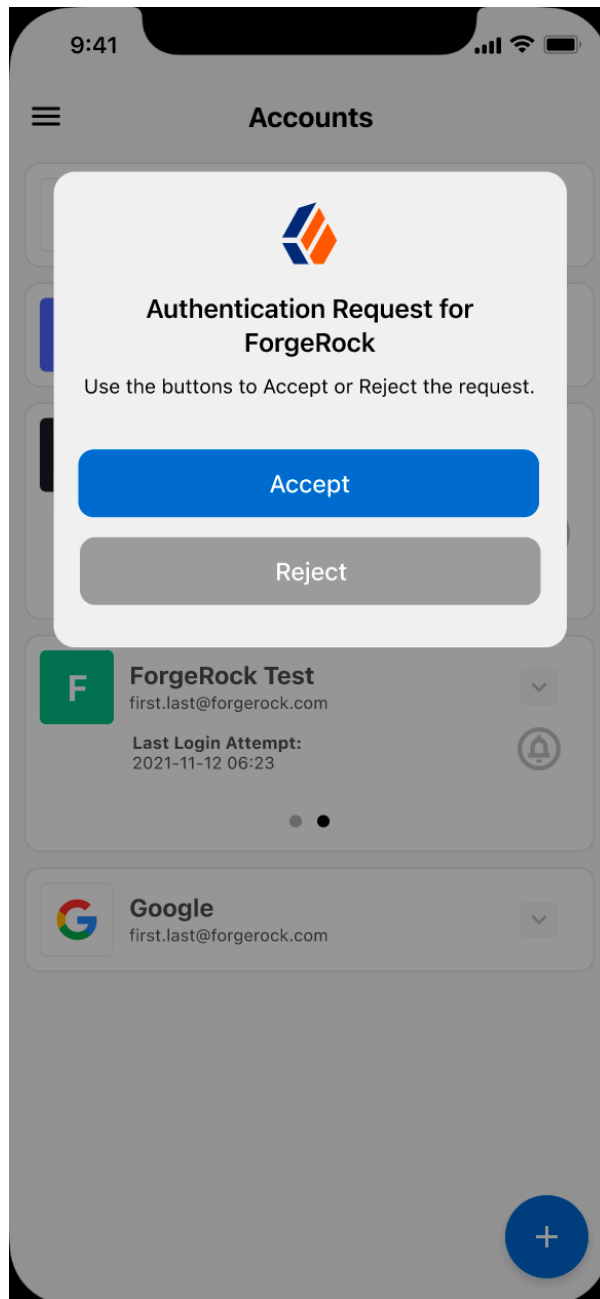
9:41

Accounts

Authentication Request for ForgeRock

Use the buttons to Accept or Reject the request.

Accept

Reject

F

ForgeRock Test
first.last@forgerock.com

Last Login Attempt:
2021-11-12 06:23

Google
first.last@forgerock.com

+